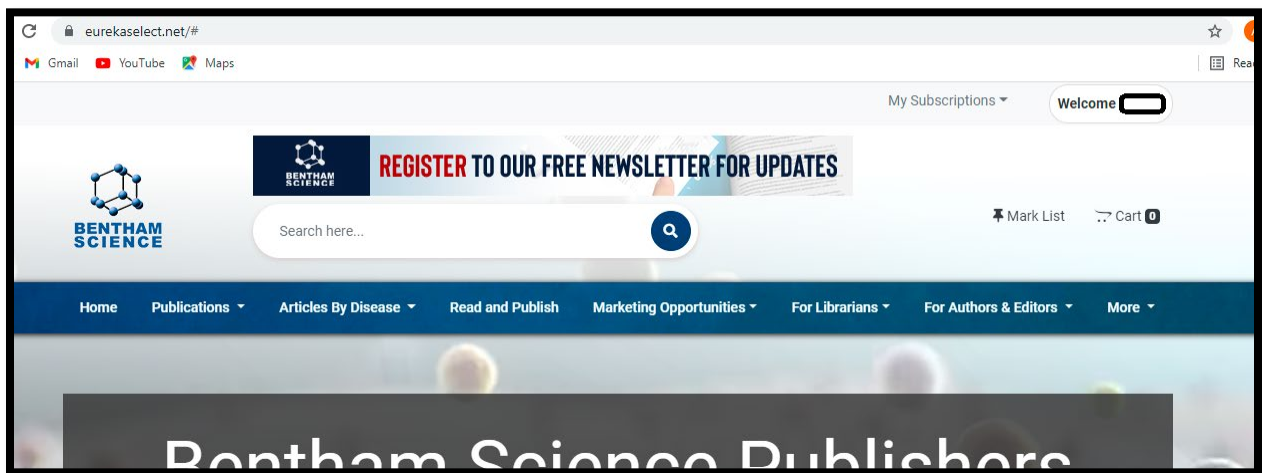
eurekaselect.net/#

Gmail YouTube Maps

Rea

My Subscriptions

Welcome

BENTHAM SCIENCE

REGISTER TO OUR FREE NEWSLETTER FOR UPDATES

BENTHAM SCIENCE

Search here...

Mark List

Cart 0

Home Publications Articles By Disease Read and Publish Marketing Opportunities For Librarians For Authors & Editors More

Bentham Science Publishers